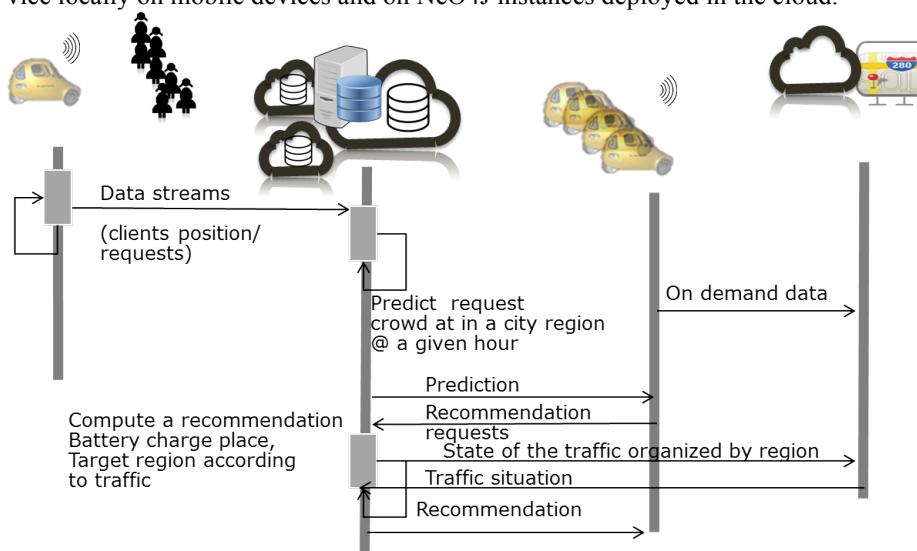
vice locally on mobile devices and on NeO4J instances deployed in the cloud.

280

Data streams

(clients position/ requests)

Predict request crowd at in a city region @ a given hour

On demand data

Prediction

Recommendation requests

Compute a recommendation Battery charge place, Target region according to traffic

State of the traffic organized by region

Traffic situation

Recommendation